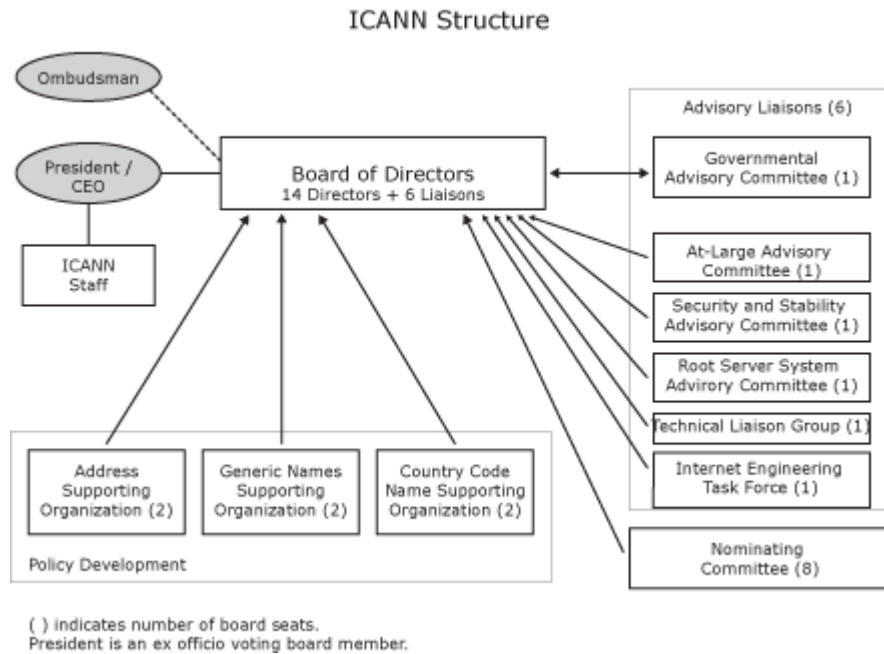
ICANN Structure

Ombudsman

President / CEO

ICANN Staff

Board of Directors
14 Directors + 6 Liaisons

Advisory Liaisons (6)

Governmental Advisory Committee (1)

At-Large Advisory Committee (1)

Security and Stability Advisory Committee (1)

Root Server System Adivirory Committee (1)

Technical Liaison Group (1)

Internet Engineering Task Force (1)

Address Supporting Organization (2)

Generic Names Supporting Organization (2)

Country Code Name Supporting Organization (2)

Policy Development

Nominating Committee (8)

( ) indicates number of board seats.
President is an ex officio voting board member.